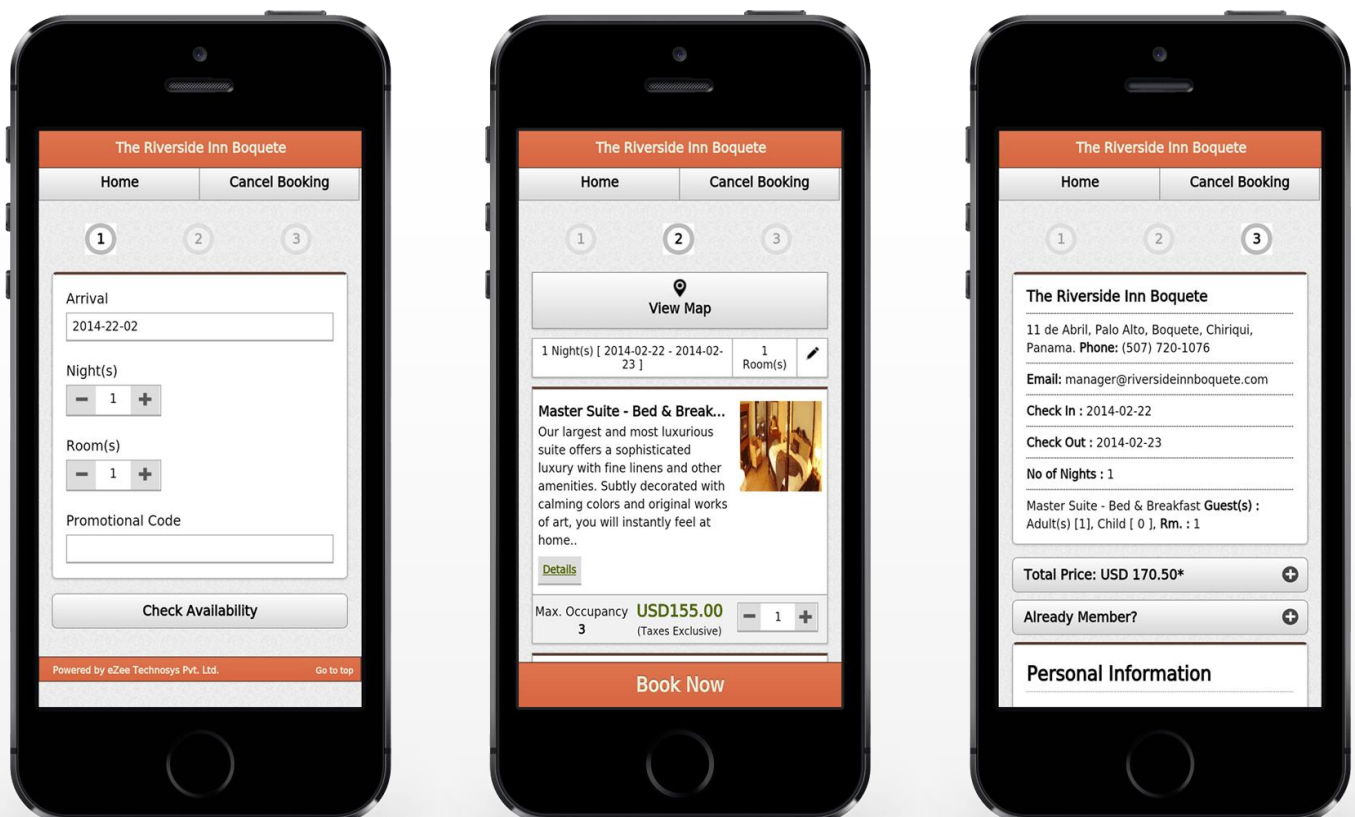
The Riverside Inn Boquete

Home | Cancel Booking

1 2 3

Arrival

2014-22-02

Night(s)

− 1 +

Room(s)

− 1 +

Promotional Code

Check Availability

Powered by eZee Technosys Pvt. Ltd. Go to top

The Riverside Inn Boquete

Home | Cancel Booking

1 2 3

View Map

1 Night(s) [ 2014-02-22 - 2014-02-23 ] 1 Room(s)

Master Suite - Bed & Break...

Our largest and most luxurious suite offers a sophisticated luxury with fine linens and other amenities. Subtly decorated with calming colors and original works of art, you will instantly feel at home..

Details

Max. Occupancy 3 USD155.00 (Taxes Exclusive) − 1 +

Book Now

The Riverside Inn Boquete

Home | Cancel Booking

1 2 3

The Riverside Inn Boquete

11 de Abril, Palo Alto, Boquete, Chiriqui, Panama. Phone: (507) 720-1076

Email: manager@riversideinnboquete.com

Check In : 2014-02-22

Check Out : 2014-02-23

No of Nights : 1

Master Suite - Bed & Breakfast Guest(s) : Adult(s) [1], Child [ 0 ], Rm. : 1

Total Price: USD 170.50*

Already Member?

Personal Information